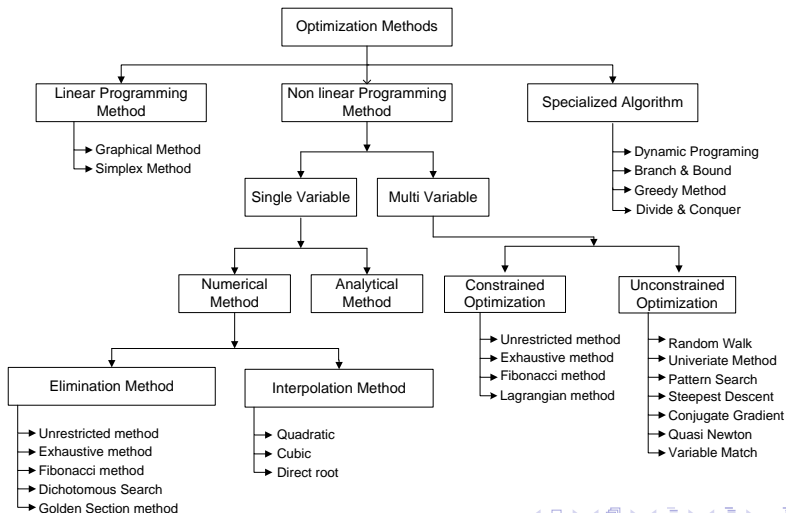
Optimization Methods

Linear Programming Method

Graphical Method
Simplex Method

Non linear Programming Method

Specialized Algorithm

Dynamic Programing
Branch & Bound
Greedy Method
Divide & Conquer

Single Variable

Multi Variable

Numerical Method

Analytical Method

Constrained Optimization

Unrestricted method
Exhaustive method
Fibonacci method
Lagrangian method

Unconstrained Optimization

Random Walk
Univeriate Method
Pattern Search
Steepest Descent
Conjugate Gradient
Quasi Newton
Variable Match

Elimination Method

Unrestricted method
Exhaustive method
Fibonacci method
Dichotomous Search
Golden Section method

Interpolation Method

Quadratic
Cubic
Direct root